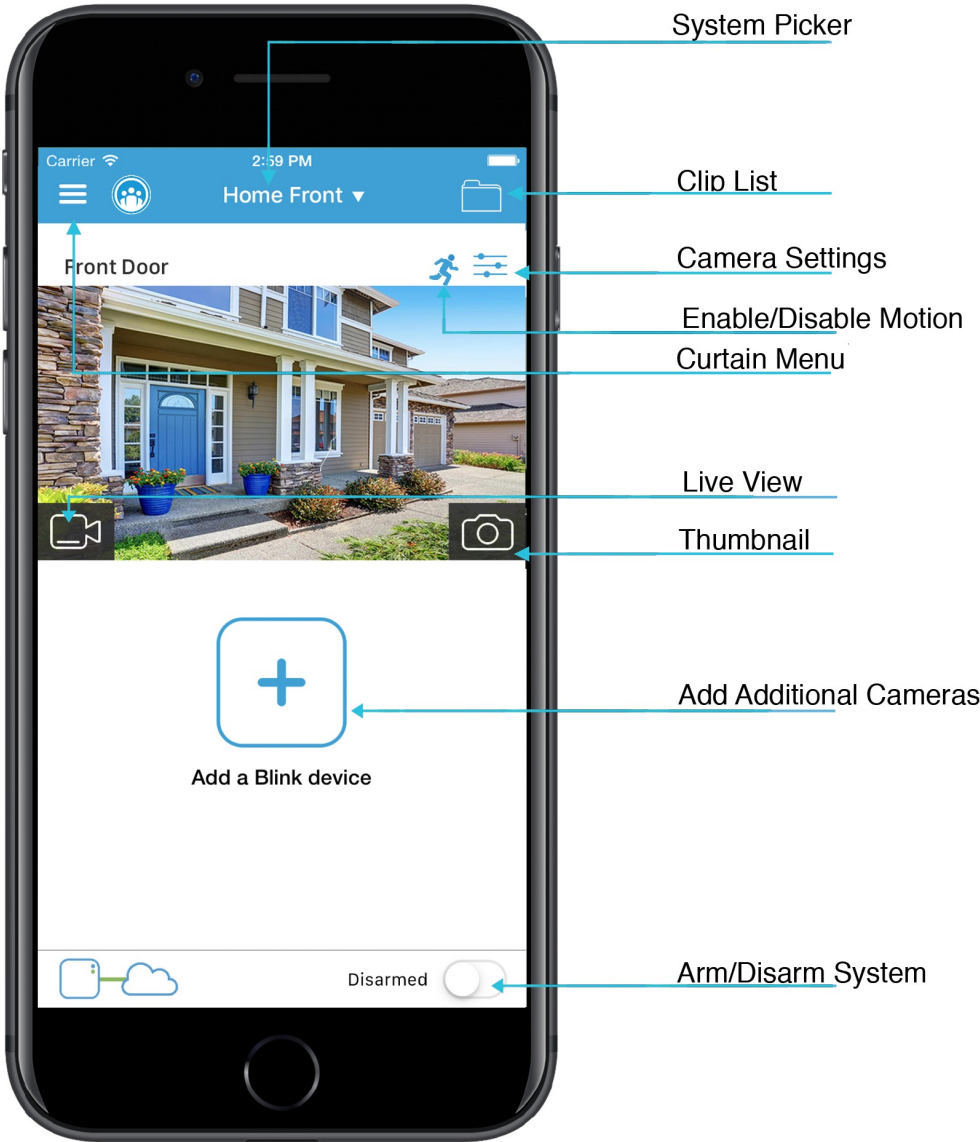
System Picker

Carrier

2:59 PM

Home Front ▾

Clip List

Front Door

Camera Settings

Enable/Disable Motion

Curtain Menu

Live View

Thumbnail

Add Additional Cameras

Add a Blink device

Disarmed

Arm/Disarm System